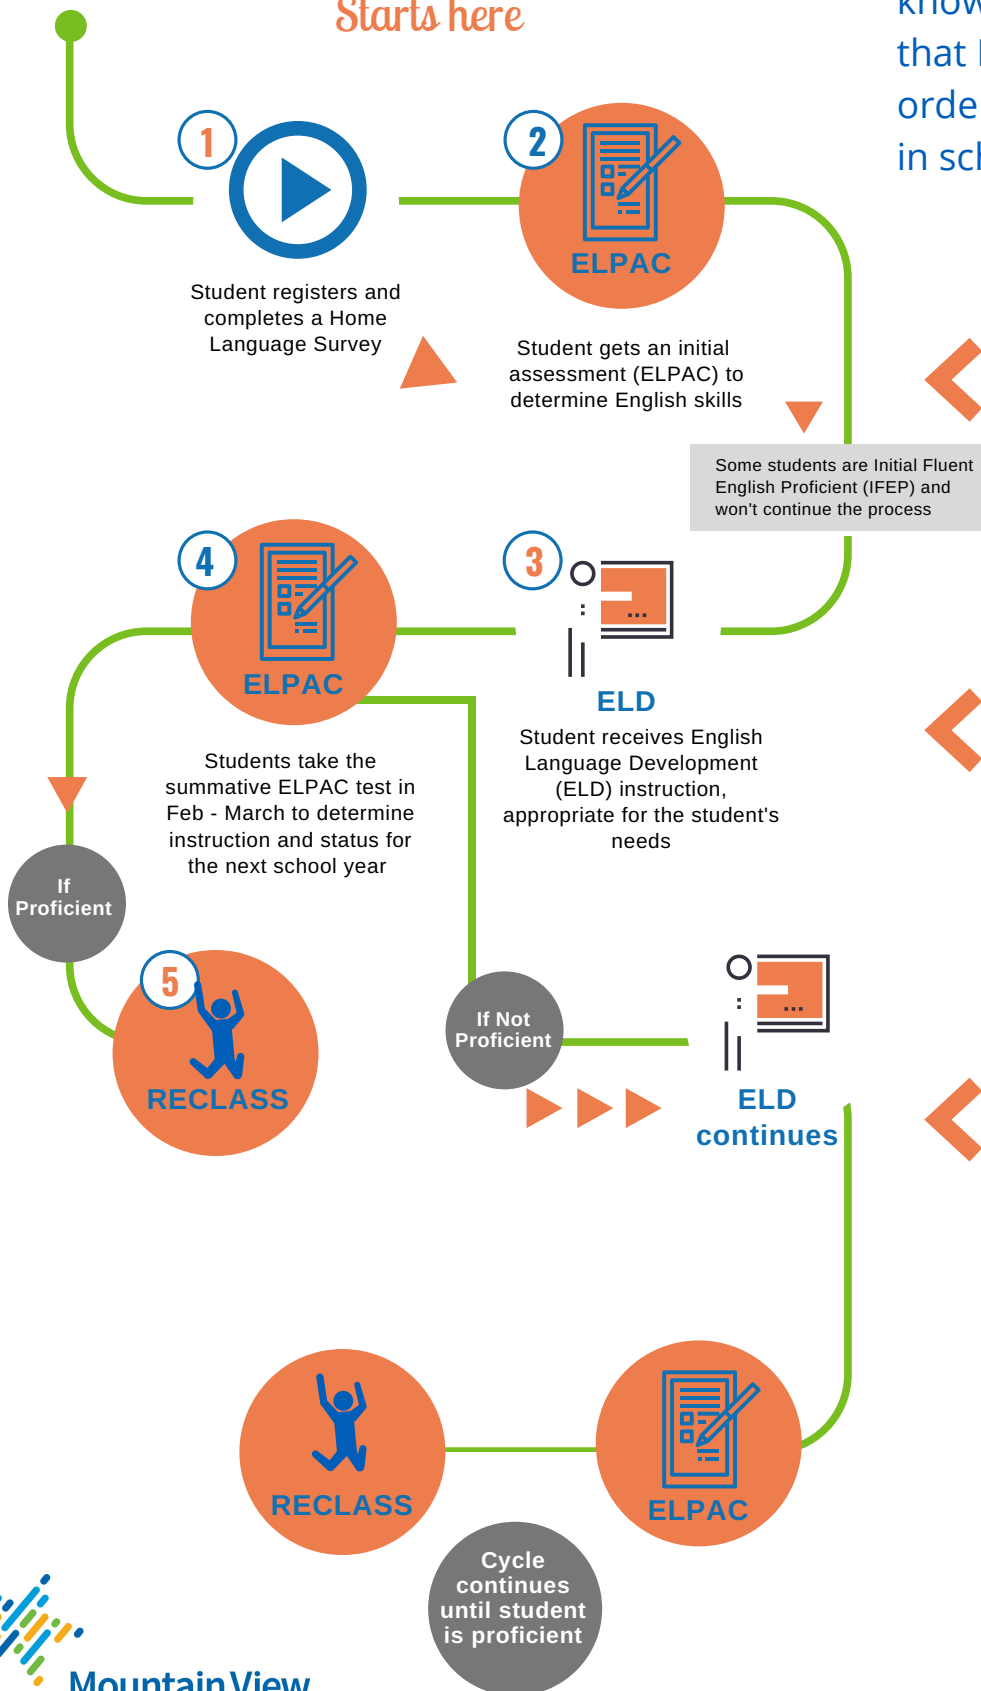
Starts here

know
that
orde
in sc

1

Student registers and completes a Home Language Survey

2

ELPAC

Student gets an initial assessment (ELPAC) to determine English skills

Some students are Initial Fluent English Proficient (IFEP) and won't continue the process

4

ELPAC

Students take the summative ELPAC test in Feb - March to determine instruction and status for the next school year

3

ELD

Student receives English Language Development (ELD) instruction, appropriate for the student's needs

If Proficient

5

RECLASS

If Not Proficient

ELD continues

RECLASS

ELPAC

Cycle continues until student is proficient

Mountain View